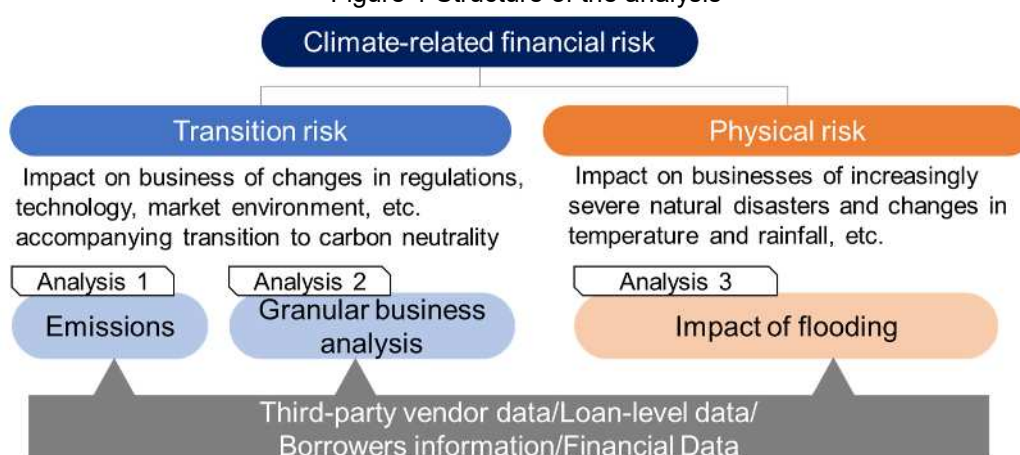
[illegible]

Climate-related financial risk

Transition risk

Impact on business of changes in regulations, technology, market environment, etc. accompanying transition to carbon neutrality

Physical risk

Impact on businesses of increasingly severe natural disasters and changes in temperature and rainfall, etc.

Analysis 1

Emissions

Analysis 2

Granular business analysis

Analysis 3

Impact of flooding

Third-party vendor data/Loan-level data/ Borrowers information/Financial Data